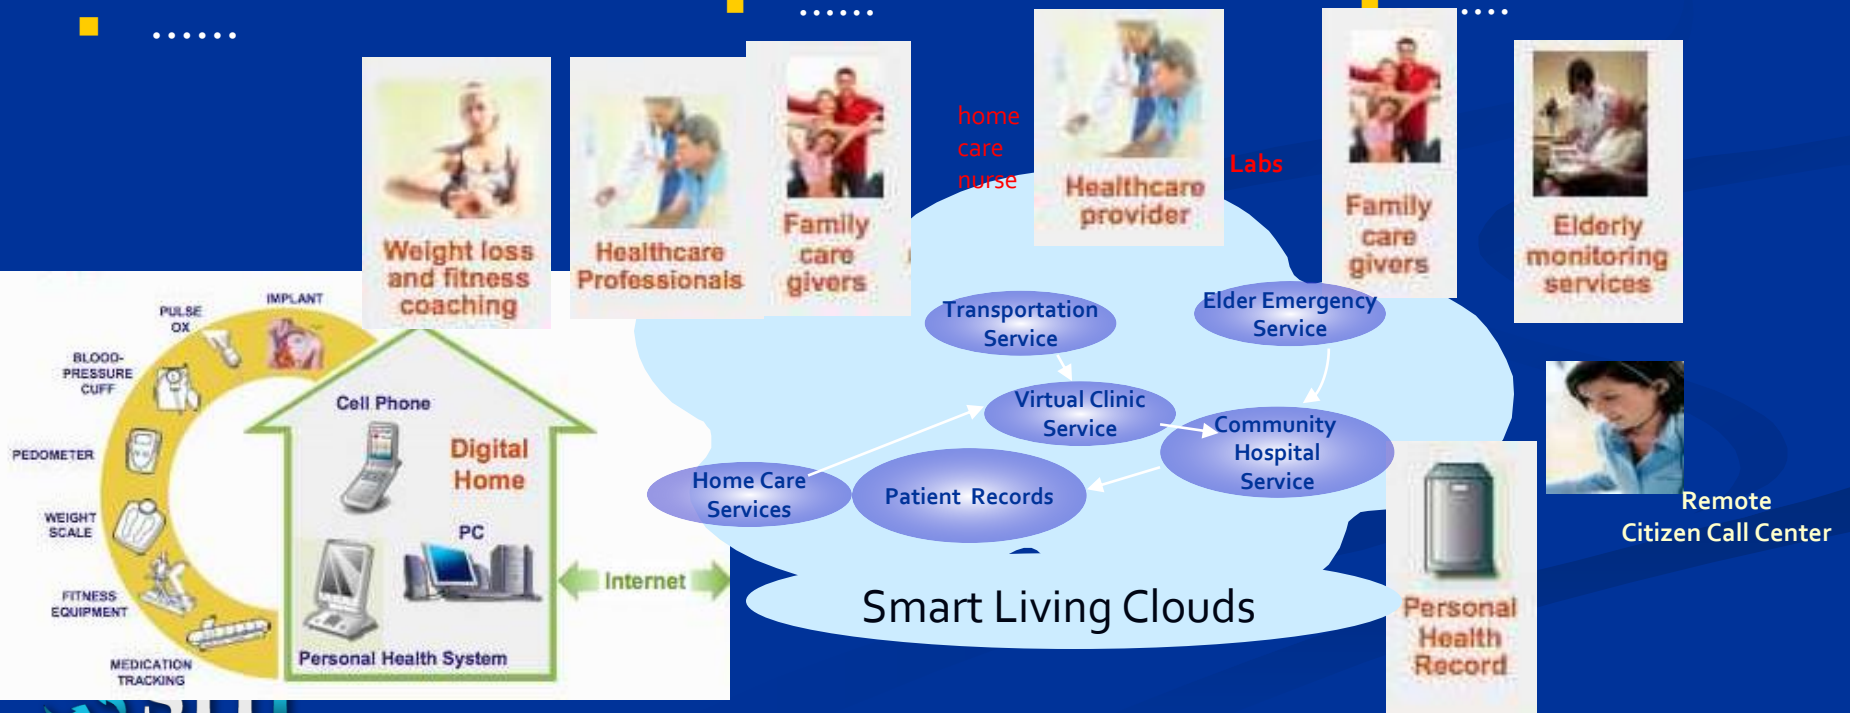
Weight loss and fitness coaching

Healthcare Professionals

Family care givers

home care nurse

Healthcare provider

Labs

Family care givers

Elderly monitoring services

IMPLANT

PULSE OX

BLOOD-PRESSURE CUFF

PEDOMETER

WEIGHT SCALE

FITNESS EQUIPMENT

MEDICATION TRACKING

Cell Phone

Digital Home

PC

Personal Health System

Internet

Transportation Service

Elder Emergency Service

Virtual Clinic Service

Community Hospital Service

Home Care Services

Patient Records

Smart Living Clouds

Personal Health Record

Remote Citizen Call Center